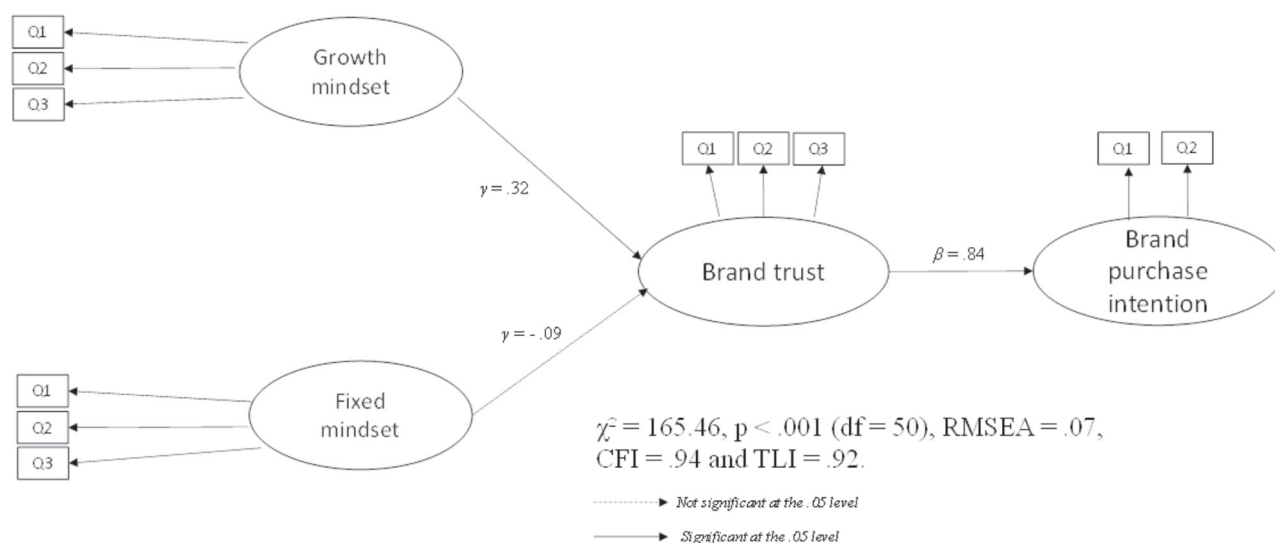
Q1
Q2
Q3
Growth mindset

$\gamma = .32$

Q1 Q2 Q3
Brand trust

$\beta = .84$

Q1 Q2
Brand purchase intention

$\gamma = -.09$

Q1
Q2
Q3
Fixed mindset

$\chi^2 = 165.46$, p < .001 (df = 50), RMSEA = .07, CFI = .94 and TLI = .92.

Not significant at the .05 level
Significant at the .05 level